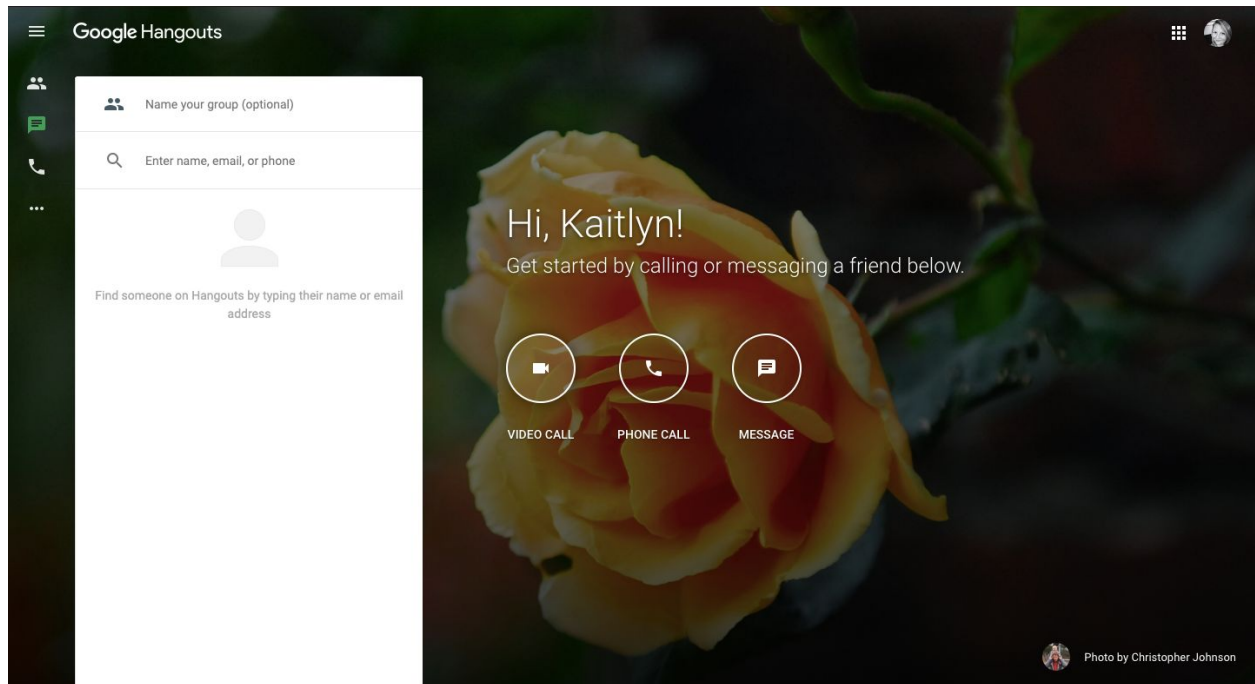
Google Hangouts

Name your group (optional)

Enter name, email, or phone

Find someone on Hangouts by typing their name or email address

Hi, Kaitlyn!

Get started by calling or messaging a friend below.

VIDEO CALL

PHONE CALL

MESSAGE

Photo by Christopher Johnson